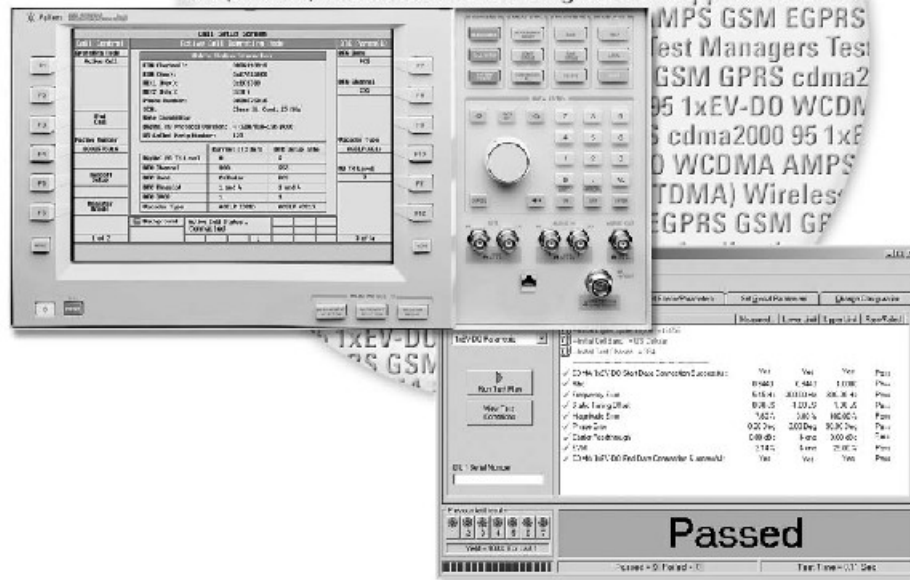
AMPS GSM EGPRS
Test Managers Test
GSM GPRS cdma2
95 1xEV-DO WCDM
cdma2000 95 1xE
WCDMA AMPS
TDMA) Wireless
EGPRS GSM GP

1xEV-DO
S GSM

Cell Setup Screen
Cell Control
Active Cell Operating Mode

1xEV-DO Parameters
Run Test Plan
View Test Comments

CDMA 1xEV-DO Start Data Connection Successful
Frequency Error
Phase Error
CDMA 1xEV-DO End Data Connection Successful

Passed
Passed = 9 Failed = 0
Test Time = 0.1 Sec

Measured
Lower Limit
Upper Limit
Pass/Failed
Pass
Pass
Pass
Pass
Pass
Pass
Pass
Pass

Set Input Parameters
Change Diagnostics
Previous Results